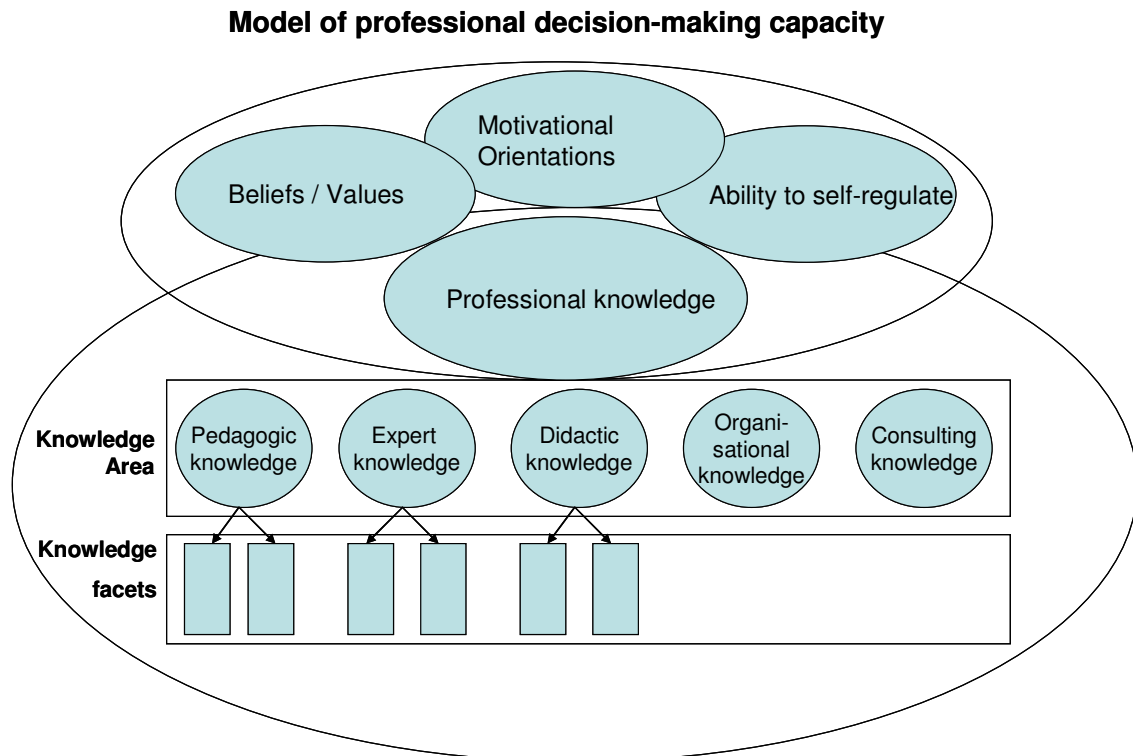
Model of professional decision-making capacity

Motivational Orientations

Beliefs / Values

Ability to self-regulate

Professional knowledge

Knowledge Area

Pedagogic knowledge

Expert knowledge

Didactic knowledge

Organi-sational knowledge

Consulting knowledge

Knowledge facets